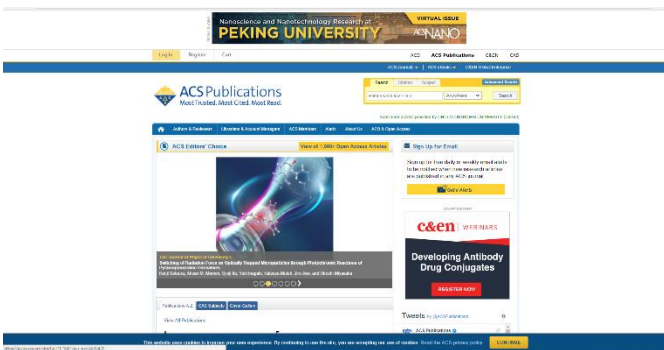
Nanoscience and Nanotechnology Research at
PEKING UNIVERSITY
VIRTUAL ISSUE
ACS NANO

Log In Register Cart

ACS ACS Publications C&EN CAS

ACS Publications
Most Trusted. Most Cited. Most Read.

Search Citation Subject Advanced Search
Anywhere Search

Authors & Reviewers Librarians & Account Managers ACS Members Alerts About Us ACS & Open Access

ACS Editors' Choice
View all 1,000+ Open Access Articles

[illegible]
Switching of Radiation Force on Optically Trapped Microparticles through Photochromic Reactions of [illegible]
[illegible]

Publications A-Z ACS Subjects Cover Gallery
View All Publications

Sign Up for Email
Sign up for free daily or weekly email alerts to be notified when new research articles are published in any ACS journal.
Daily Alerts

c&en WEBINARS
Developing Antibody Drug Conjugates
REGISTER NOW

Tweets by @ACSPublications
ACS Publications

This website uses cookies to improve your user experience. By continuing to use the site, you are accepting our use of cookies. Read the ACS privacy policy CONTINUE